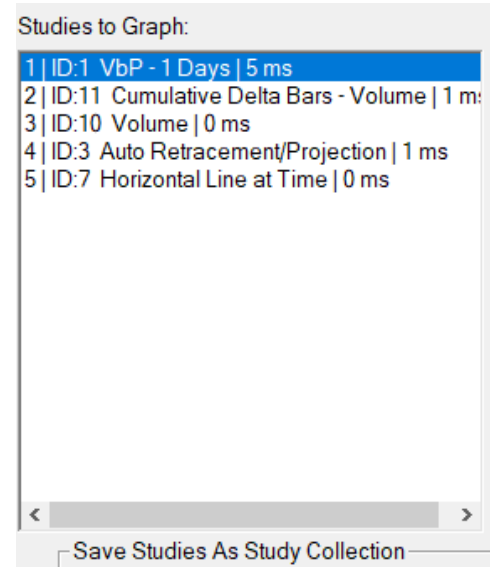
Studies to Graph:

1 | ID:1 VbP - 1 Days | 5 ms
2 | ID:11 Cumulative Delta Bars - Volume | 1 m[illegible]
3 | ID:10 Volume | 0 ms
4 | ID:3 Auto Retracement/Projection | 1 ms
5 | ID:7 Horizontal Line at Time | 0 ms

Save Studies As Study Collection